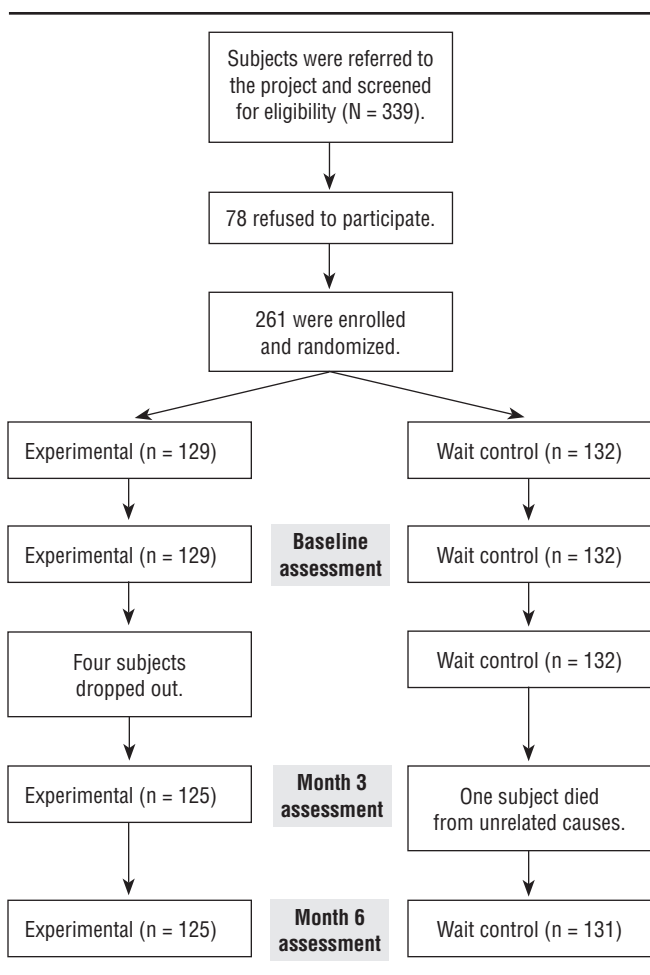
Subjects were referred to the project and screened for eligibility (N = 339).

78 refused to participate.

261 were enrolled and randomized.

Experimental (n = 129)

Wait control (n = 132)

Experimental (n = 129)

Baseline assessment

Wait control (n = 132)

Four subjects dropped out.

Wait control (n = 132)

Experimental (n = 125)

Month 3 assessment

One subject died from unrelated causes.

Experimental (n = 125)

Month 6 assessment

Wait control (n = 131)